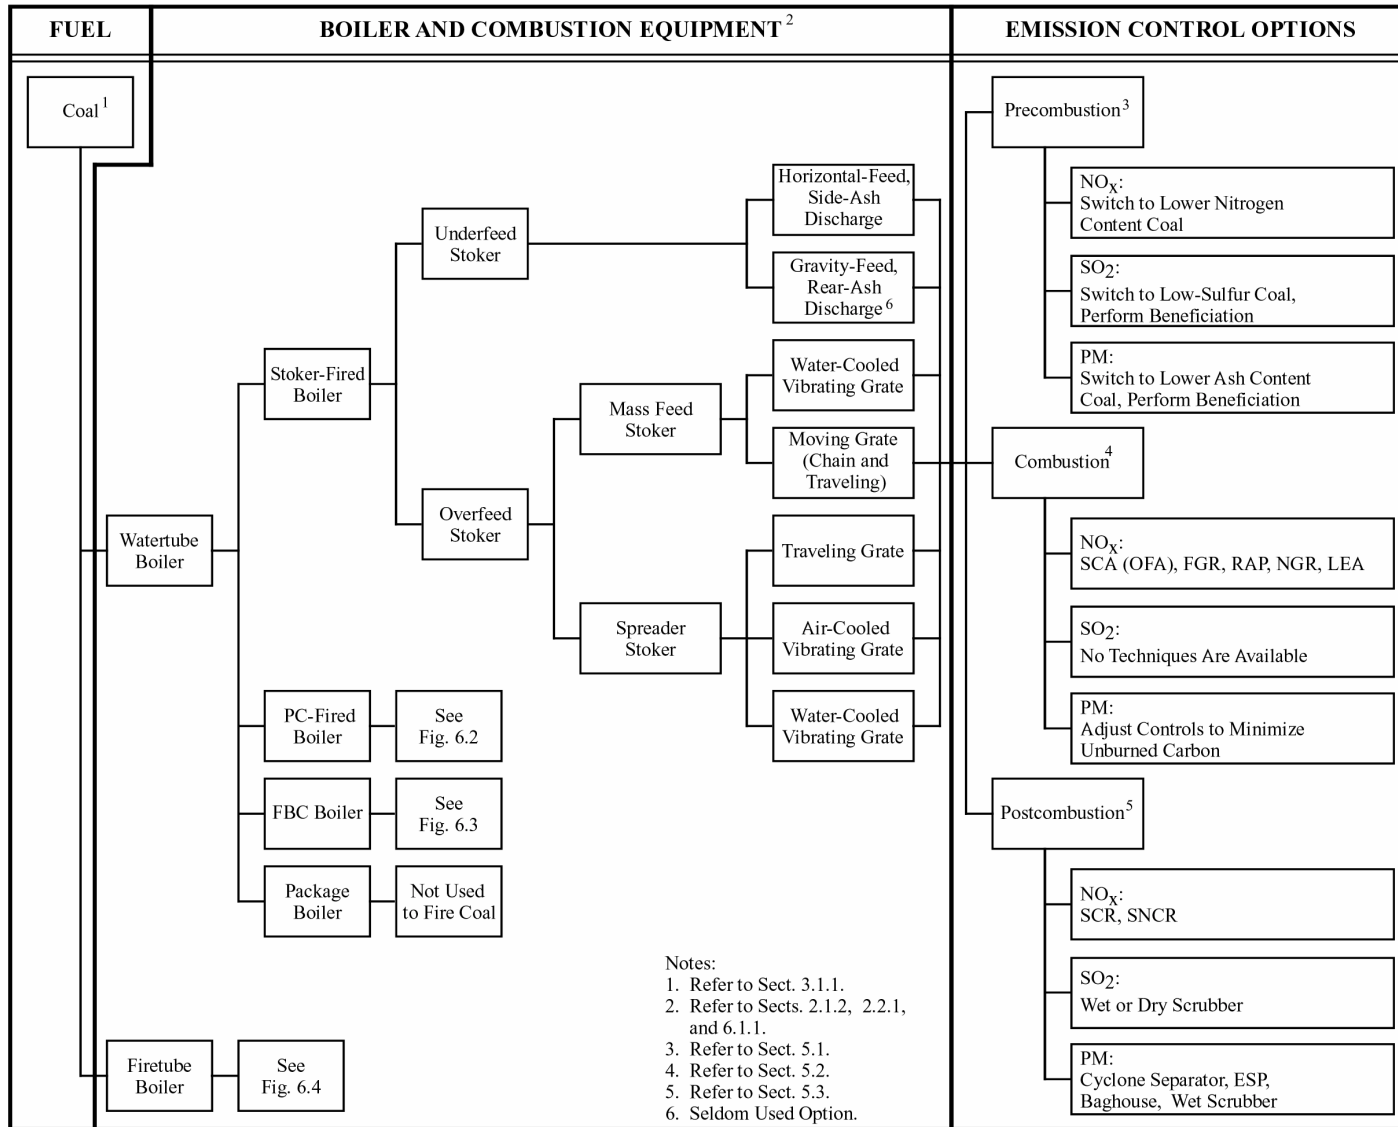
| FUEL | BOILER AND COMBUSTION EQUIPMENT $^2$ | EMISSION CONTROL OPTIONS |
|---|---|---|

Coal $^1$

Watertube Boiler

Stoker-Fired Boiler

Underfeed Stoker

Horizontal-Feed, Side-Ash Discharge

Gravity-Feed, Rear-Ash Discharge $^6$

Overfeed Stoker

Mass Feed Stoker

Water-Cooled Vibrating Grate

Moving Grate (Chain and Traveling)

Spreader Stoker

Traveling Grate

Air-Cooled Vibrating Grate

Water-Cooled Vibrating Grate

PC-Fired Boiler

See Fig. 6.2

FBC Boiler

See Fig. 6.3

Package Boiler

Not Used to Fire Coal

Firetube Boiler

See Fig. 6.4

Notes:
1. Refer to Sect. 3.1.1.
2. Refer to Sects. 2.1.2, 2.2.1, and 6.1.1.
3. Refer to Sect. 5.1.
4. Refer to Sect. 5.2.
5. Refer to Sect. 5.3.
6. Seldom Used Option.

Precombustion$^3$

$NO_X$: Switch to Lower Nitrogen Content Coal

$SO_2$: Switch to Low-Sulfur Coal, Perform Beneficiation

PM: Switch to Lower Ash Content Coal, Perform Beneficiation

Combustion$^4$

$NO_X$: SCA (OFA), FGR, RAP, NGR, LEA

$SO_2$: No Techniques Are Available

PM: Adjust Controls to Minimize Unburned Carbon

Postcombustion$^5$

$NO_X$: SCR, SNCR

$SO_2$: Wet or Dry Scrubber

PM: Cyclone Separator, ESP, Baghouse, Wet Scrubber